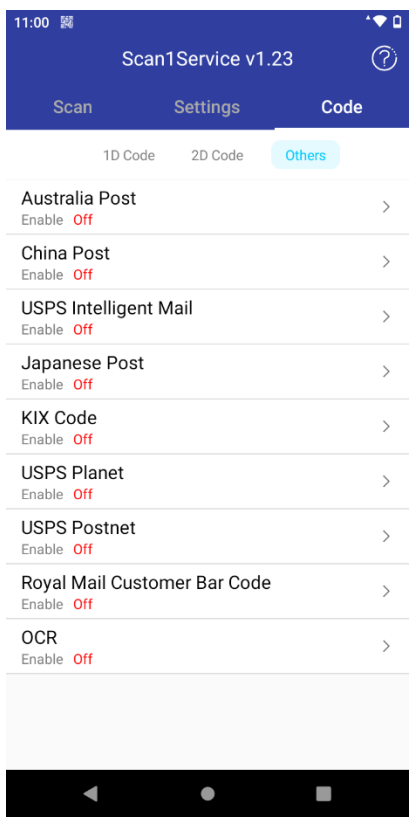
11:00

Scan1Service v1.23

Scan Settings Code

1D Code 2D Code Others

Australia Post
Enable Off

China Post
Enable Off

USPS Intelligent Mail
Enable Off

Japanese Post
Enable Off

KIX Code
Enable Off

USPS Planet
Enable Off

USPS Postnet
Enable Off

Royal Mail Customer Bar Code
Enable Off

OCR
Enable Off